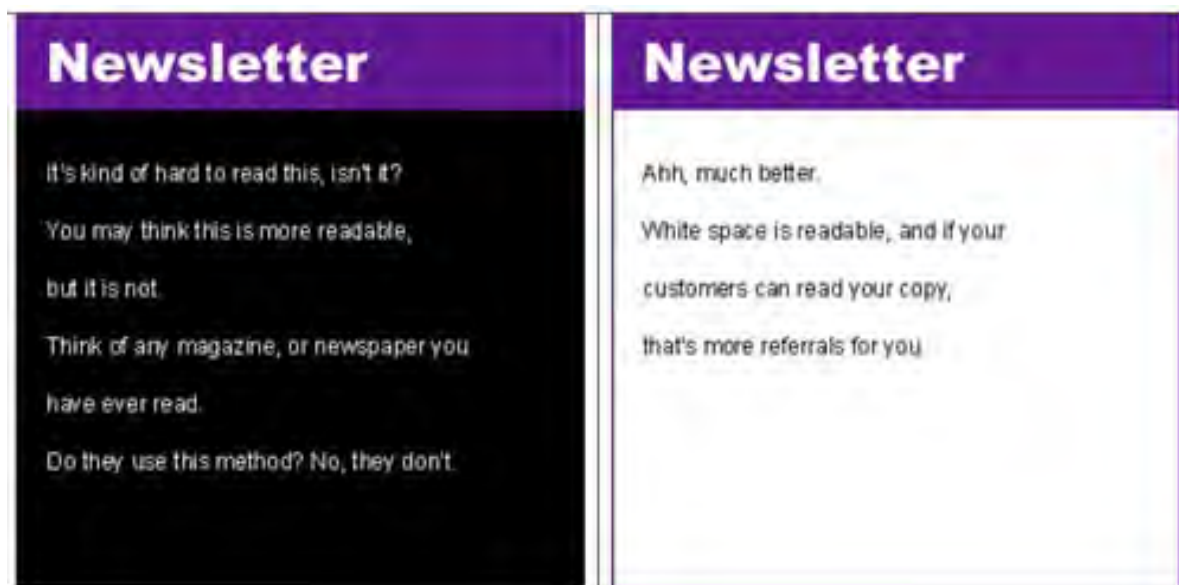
Newsletter

It's kind of hard to read this, isn't it?

You may think this is more readable,

but it is not.

Think of any magazine, or newspaper you have ever read.

Do they use this method? No, they don't.

Newsletter

Ahh, much better.

White space is readable, and if your customers can read your copy,

that's more referrals for you.